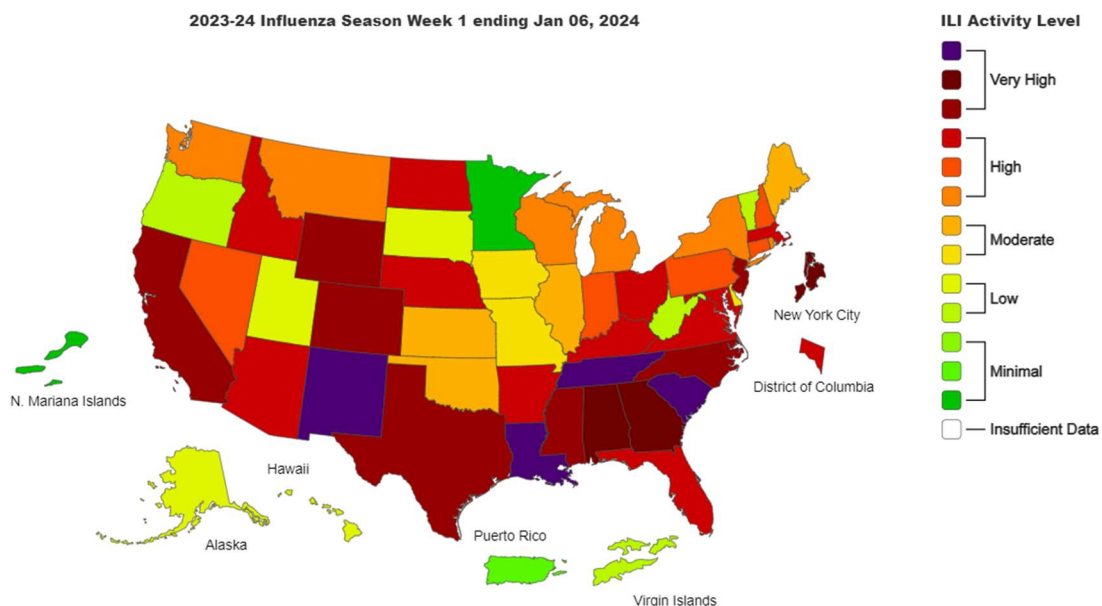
2023-24 Influenza Season Week 1 ending Jan 06, 2024

ILI Activity Level
Very High
High
Moderate
Low
Minimal
Insufficient Data

New York City
District of Columbia
N. Mariana Islands
Hawaii
Alaska
Puerto Rico
Virgin Islands